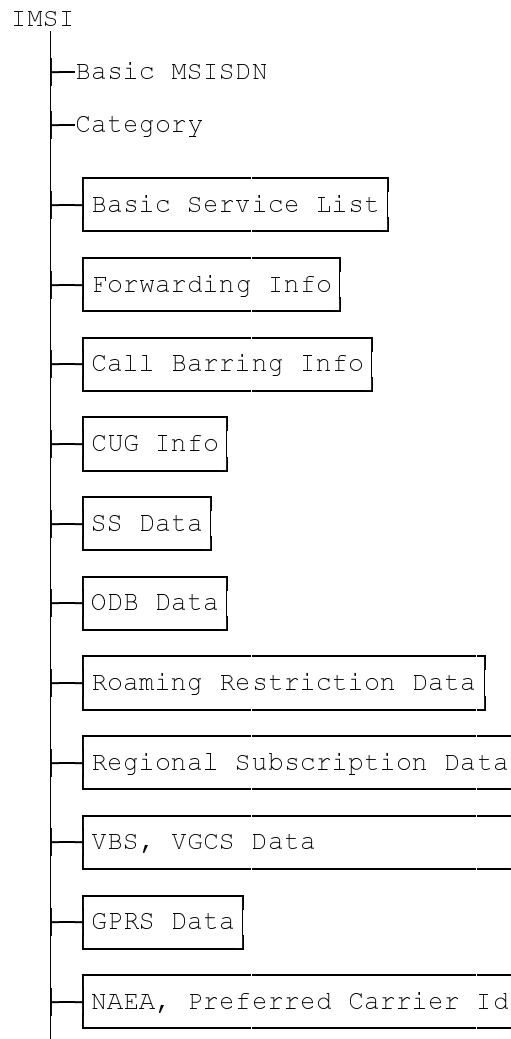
IMSI

Basic MSISDN

Category

Basic Service List

Forwarding Info

Call Barring Info

CUG Info

SS Data

ODB Data

Roaming Restriction Data

Regional Subscription Data

VBS, VGCS Data

GPRS Data

NAEA, Preferred Carrier Id